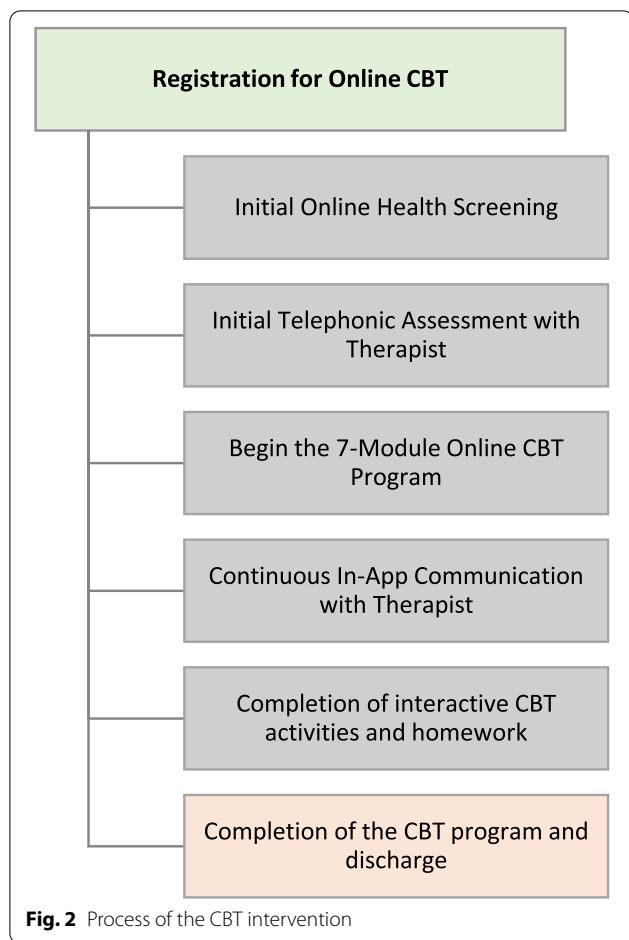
**Registration for Online CBT**

Initial Online Health Screening

Initial Telephonic Assessment with Therapist

Begin the 7-Module Online CBT Program

Continuous In-App Communication with Therapist

Completion of interactive CBT activities and homework

Completion of the CBT program and discharge

**Fig. 2** Process of the CBT intervention